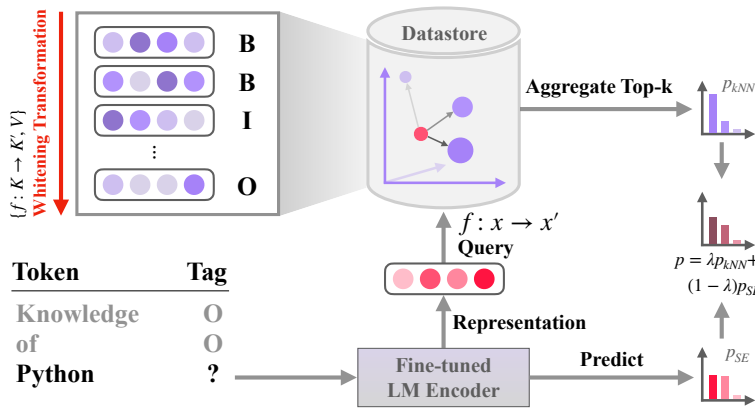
Whitening Transformation
$\{f : K \to K', V\}$

B
B
I
⋮
O

Datastore

Aggregate Top-k

$p_{kNN}$

$f : x \to x'$
Query

$p = \lambda p_{kNN} +$
$(1 - \lambda) p_{SE}$

| Token | Tag |
|---|---|
| Knowledge | O |
| of | O |
| Python | ? |

Representation

Fine-tuned LM Encoder

Predict

$p_{SE}$